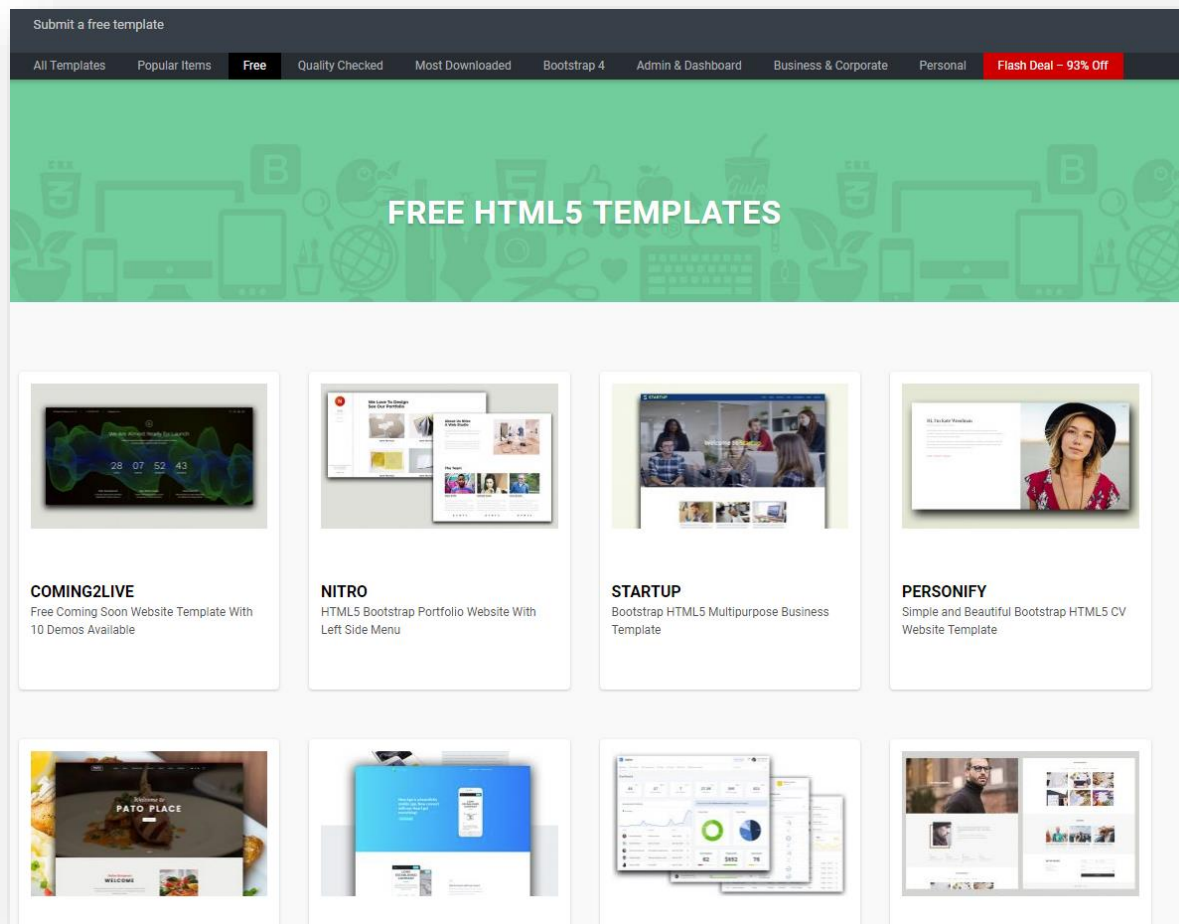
Submit a free template

All Templates Popular Items Free Quality Checked Most Downloaded Bootstrap 4 Admin & Dashboard Business & Corporate Personal Flash Deal – 93% Off

FREE HTML5 TEMPLATES

28 07 52 43

COMING2LIVE
Free Coming Soon Website Template With 10 Demos Available

NITRO
HTML5 Bootstrap Portfolio Website With Left Side Menu

STARTUP
Bootstrap HTML5 Multipurpose Business Template

PERSONIFY
Simple and Beautiful Bootstrap HTML5 CV Website Template

Welcome to
PATO PLACE

WELCOME